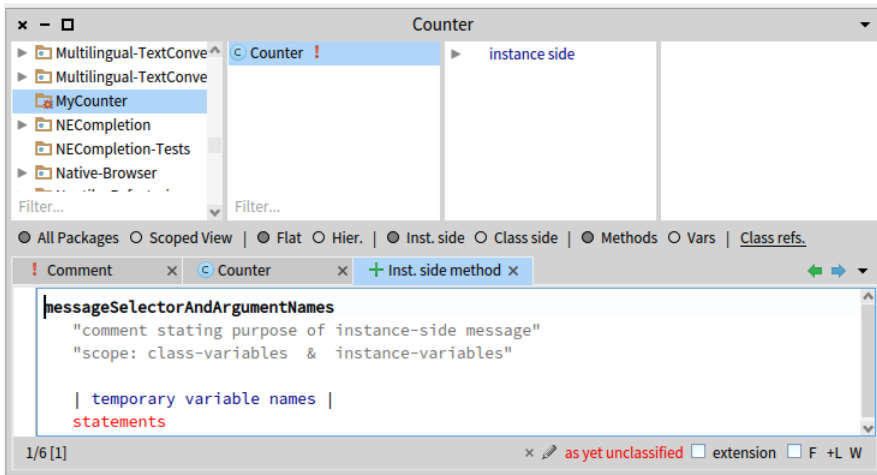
Counter

Multilingual-TextConve
Multilingual-TextConve
MyCounter
NECompletion
NECompletion-Tests
Native-Browser
Filter...

Counter !
Filter...

instance side

All Packages  Scoped View | Flat  Hier. | Inst. side  Class side | Methods  Vars | Class refs.

! Comment ×  Counter ×  + Inst. side method ×

messageSelectorAndArgumentNames
"comment stating purpose of instance-side message"
"scope: class-variables & instance-variables"

| temporary variable names |
statements

1/6 [1]  as yet unclassified  extension  F +L W